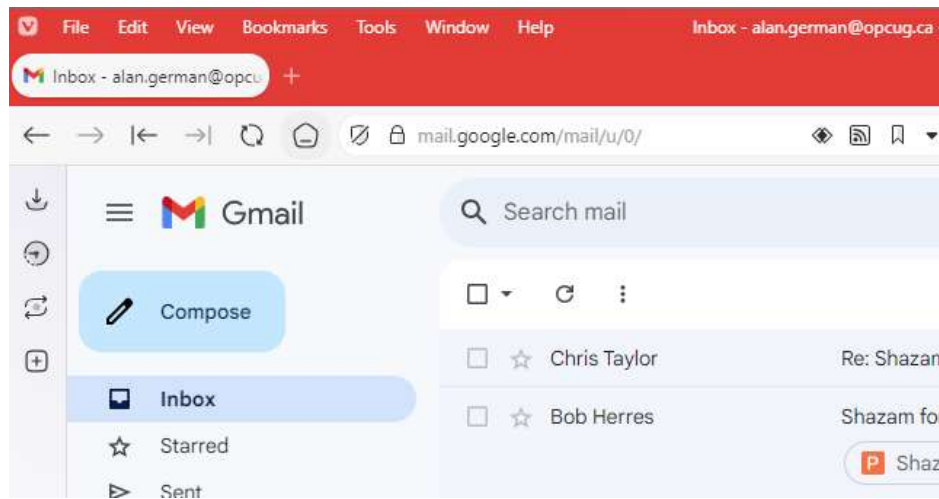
File Edit View Bookmarks Tools Window Help Inbox - alan.german@opcug.ca

Inbox - alan.german@opcu +

mail.google.com/mail/u/0/

Gmail

Search mail

Compose

Inbox

Starred

Sent

Chris Taylor Re: Shazan

Bob Herres Shazam fo

P Shaz